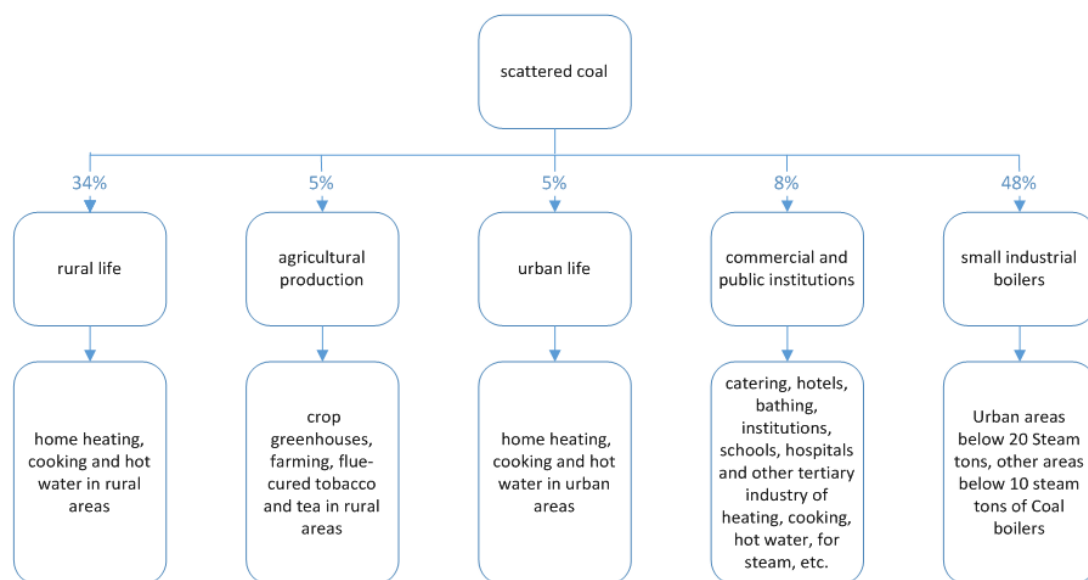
scattered coal

34%

rural life

home heating, cooking and hot water in rural areas

5%

agricultural production

crop greenhouses, farming, flue-cured tobacco and tea in rural areas

5%

urban life

home heating, cooking and hot water in urban areas

8%

commercial and public institutions

catering, hotels, bathing, institutions, schools, hospitals and other tertiary industry of heating, cooking, hot water, for steam, etc.

48%

small industrial boilers

Urban areas below 20 Steam tons, other areas below 10 steam tons of Coal boilers